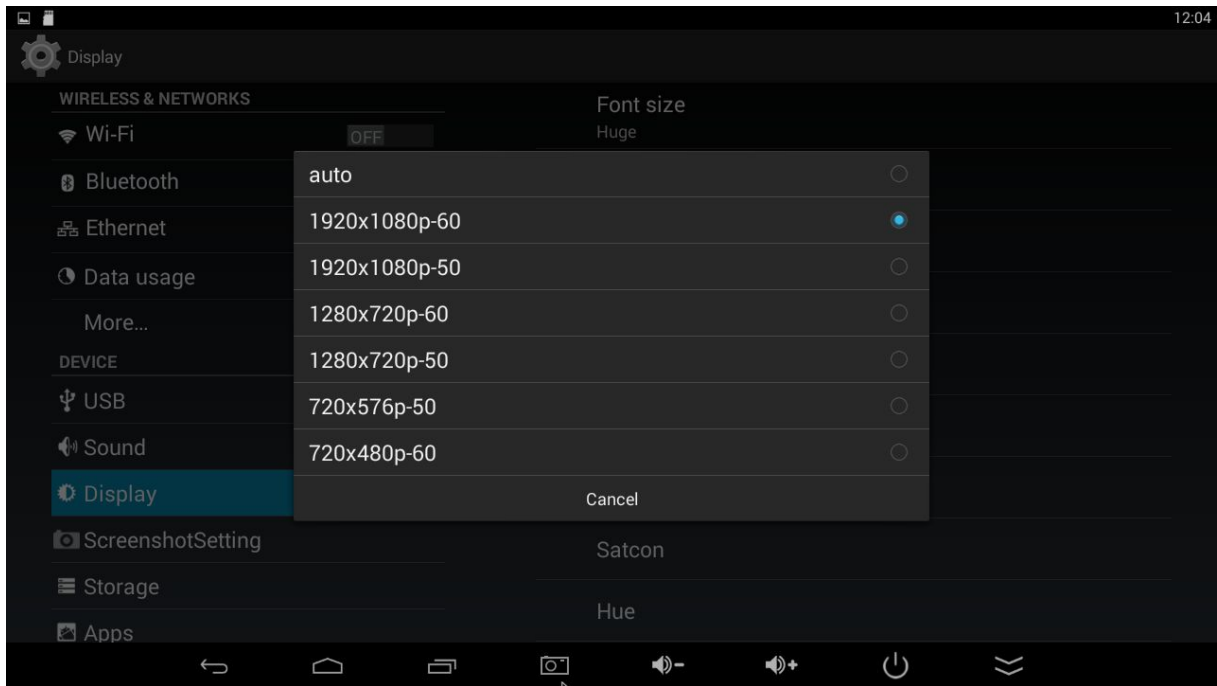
12:04

Display

WIRELESS & NETWORKS

Wi-Fi OFF

Bluetooth

Ethernet

Data usage

More...

DEVICE

USB

Sound

Display

ScreenshotSetting

Storage

Apps

Font size
Huge

auto

1920x1080p-60

1920x1080p-50

1280x720p-60

1280x720p-50

720x576p-50

720x480p-60

Cancel

Satcon

Hue